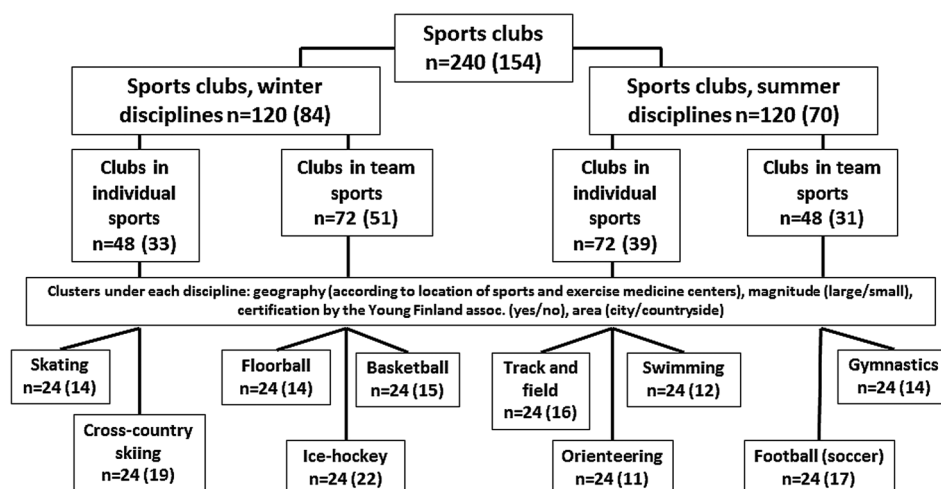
Sports clubs
n=240 (154)

Sports clubs, winter disciplines n=120 (84)

Sports clubs, summer disciplines n=120 (70)

Clubs in individual sports
n=48 (33)

Clubs in team sports
n=72 (51)

Clubs in individual sports
n=72 (39)

Clubs in team sports
n=48 (31)

Clusters under each discipline: geography (according to location of sports and exercise medicine centers), magnitude (large/small), certification by the Young Finland assoc. (yes/no), area (city/countryside)

Skating
n=24 (14)

Cross-country skiing
n=24 (19)

Floorball
n=24 (14)

Basketball
n=24 (15)

Ice-hockey
n=24 (22)

Track and field
n=24 (16)

Swimming
n=24 (12)

Orienteering
n=24 (11)

Gymnastics
n=24 (14)

Football (soccer)
n=24 (17)